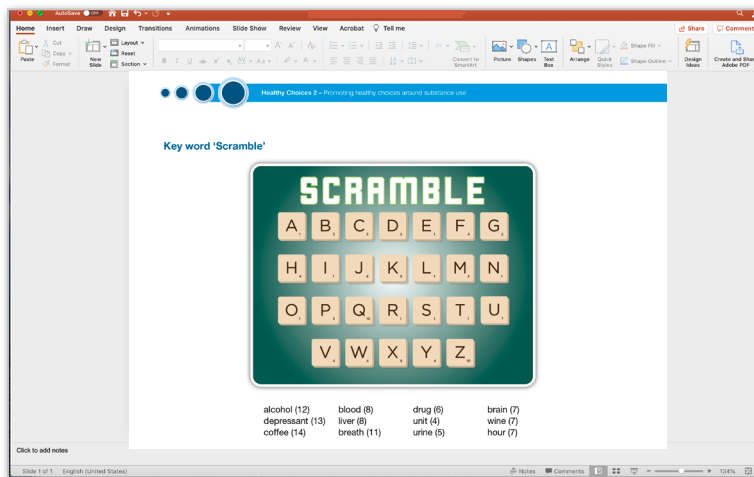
AutoSave OFF

Home Insert Draw Design Transitions Animations Slide Show Review View Acrobat Tell me

Share Comments

Paste Cut Copy Format New Slide Layout Reset Section Convert to SmartArt Picture Shapes Text Box Arrange Quick Styles Shape Fill Shape Outline Design Ideas Create and Share Adobe PDF

Healthy Choices 2 – Promoting healthy choices around substance use

Key word 'Scramble'

SCRAMBLE

A B C D E F G
H I J K L M N
O P Q R S T U
V W X Y Z

| alcohol (12) | blood (8) | drug (6) | brain (7) |
|---|---|---|---|
| depressant (13) | liver (8) | unit (4) | wine (7) |
| coffee (14) | breath (11) | urine (5) | hour (7) |

Click to add notes

Slide 1 of 1 English (United States) Notes Comments 134%